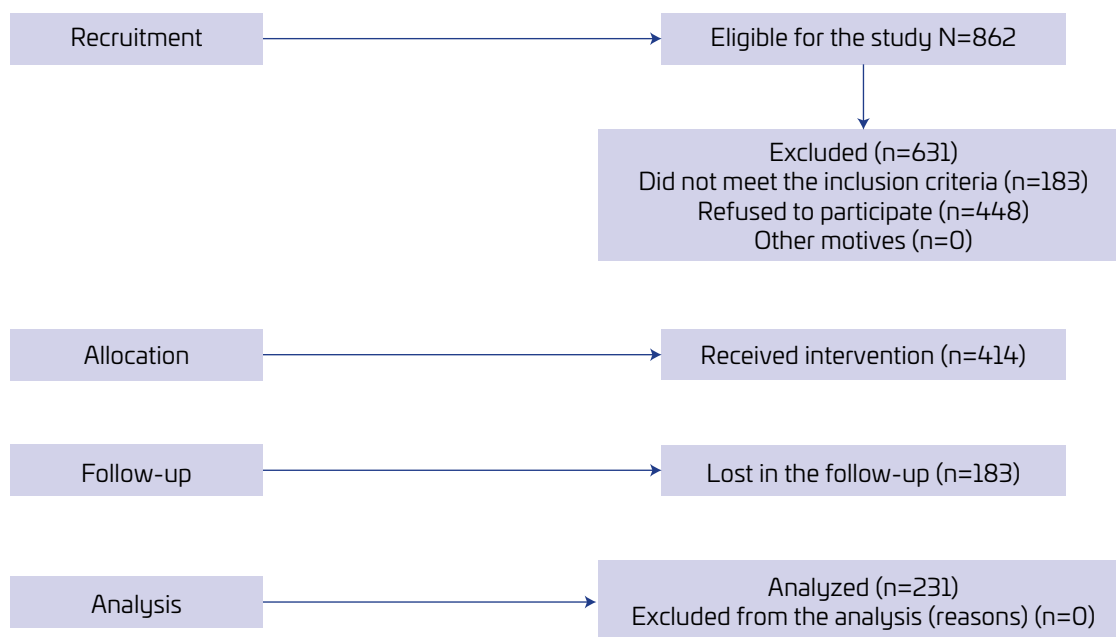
Recruitment

Eligible for the study N=862

Excluded (n=631)
Did not meet the inclusion criteria (n=183)
Refused to participate (n=448)
Other motives (n=0)

Allocation

Received intervention (n=414)

Follow-up

Lost in the follow-up (n=183)

Analysis

Analyzed (n=231)
Excluded from the analysis (reasons) (n=0)